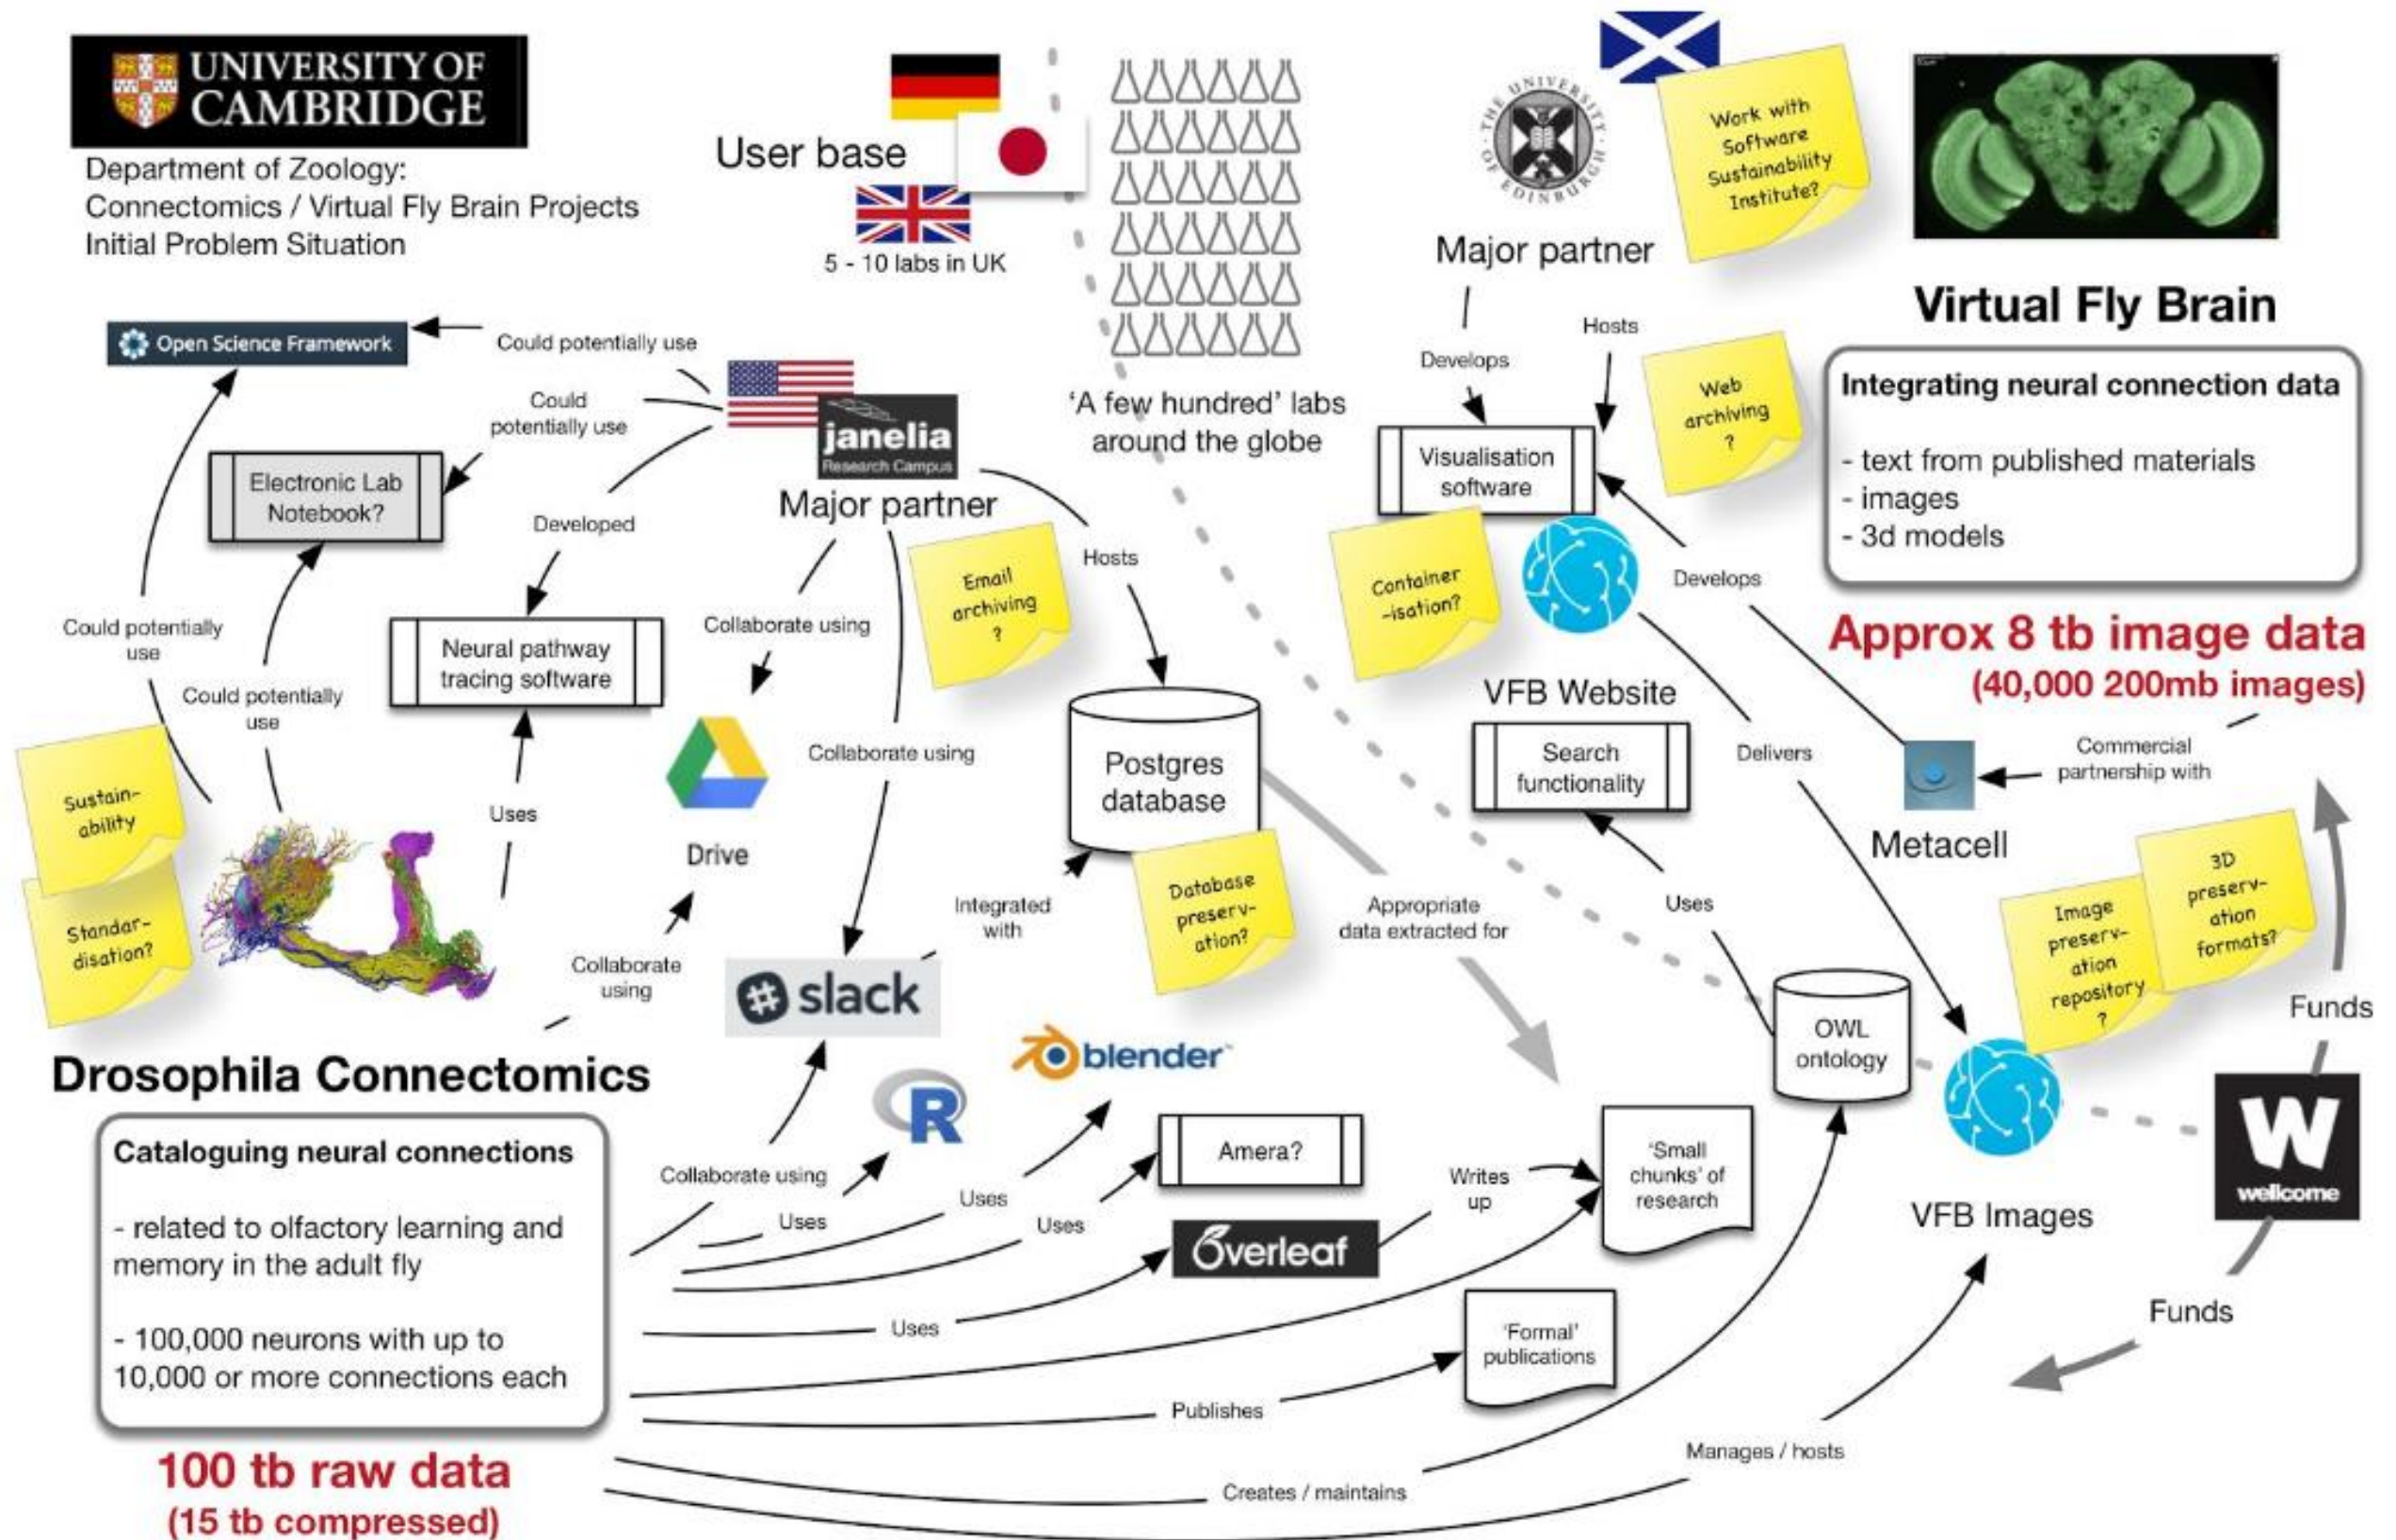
UNIVERSITY OF CAMBRIDGE

Department of Zoology:
Connectomics / Virtual Fly Brain Projects
Initial Problem Situation

User base

5 - 10 labs in UK

'A few hundred' labs around the globe

THE UNIVERSITY OF EDINBURGH

Work with Software Sustainability Institute?

Major partner

Virtual Fly Brain

Open Science Framework

Could potentially use

Could potentially use

Electronic Lab Notebook?

Developed

janelia Research Campus

Major partner

Hosts

Develops

Hosts

Web archiving ?

Visualisation software

Integrating neural connection data

- text from published materials
- images
- 3d models

Container -isation?

Develops

Could potentially use

Could potentially use

Neural pathway tracing software

Collaborate using

Email archiving ?

Approx 8 tb image data
(40,000 200mb images)

VFB Website

Postgres database

Search functionality

Delivers

Commercial partnership with

Metacell

Uses

Collaborate using

Drive

Sustain-ability

Standar-disation?

Integrated with

Database preserv-ation?

Appropriate data extracted for

Uses

3D preserv-ation formats?

Image preserv-ation repository ?

Collaborate using

slack

OWL ontology

Funds

Drosophila Connectomics

blender

R

Amera?

Cataloguing neural connections

- related to olfactory learning and memory in the adult fly

- 100,000 neurons with up to 10,000 or more connections each

Collaborate using

Uses

Uses

Uses

Writes up

'Small chunks' of research

VFB Images

wellcome

Overleaf

Uses

'Formal' publications

Funds

Publishes

Manages / hosts

100 tb raw data
(15 tb compressed)

Creates / maintains